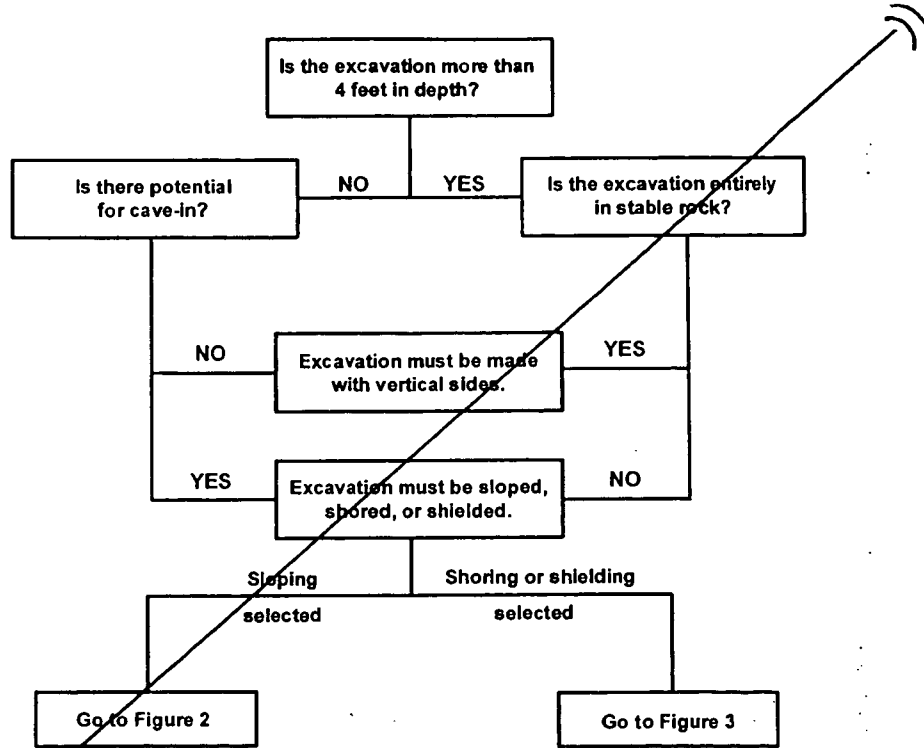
Is the excavation more than 4 feet in depth?

NO

YES

Is there potential for cave-in?

Is the excavation entirely in stable rock?

NO

Excavation must be made with vertical sides.

YES

YES

Excavation must be sloped, shored, or shielded.

NO

Sloping selected

Shoring or shielding selected

Go to Figure 2

Go to Figure 3